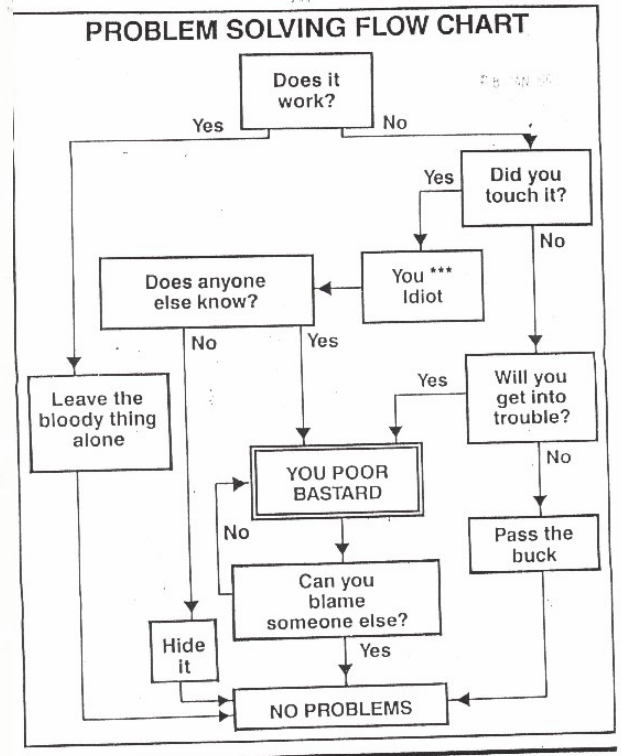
PROBLEM SOLVING FLOW CHART

Does it work?

Yes

No

Did you touch it?

Yes

No

You *** Idiot

Does anyone else know?

No

Yes

Leave the bloody thing alone

Will you get into trouble?

Yes

No

YOU POOR BASTARD

No

Pass the buck

Can you blame someone else?

Yes

Hide it

NO PROBLEMS